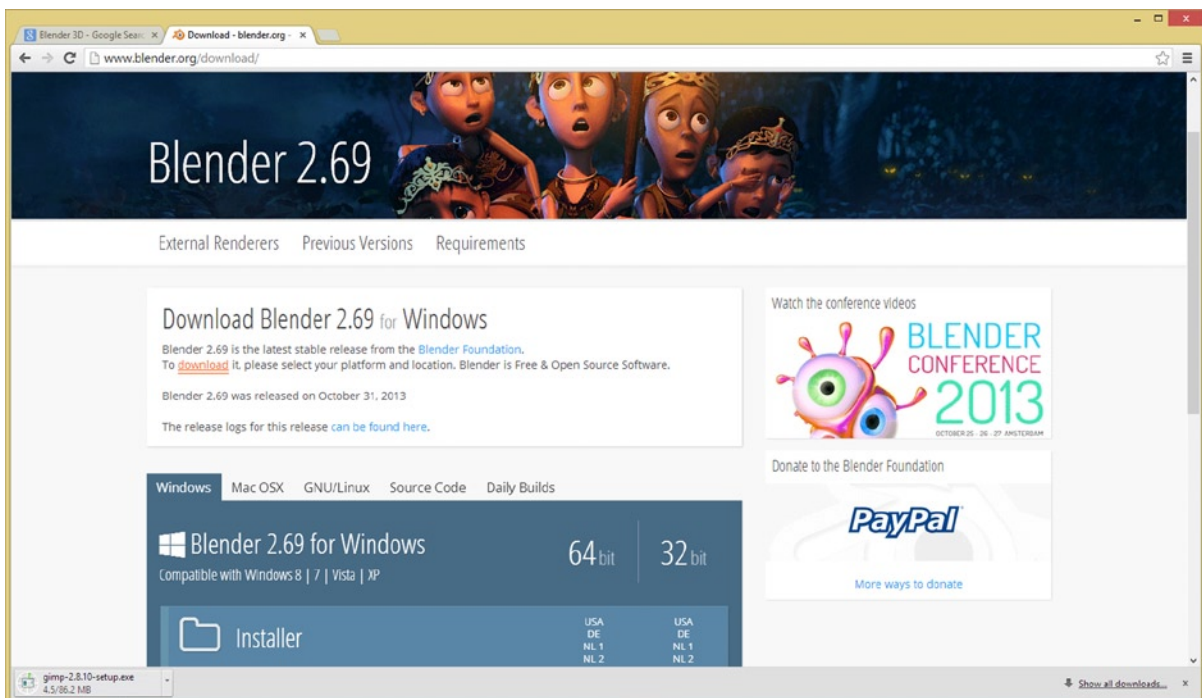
Blender 3D - Google Searc ×
Download - blender.org - ×
www.blender.org/download/

Blender 2.69

External Renderers Previous Versions Requirements

Download Blender 2.69 for Windows

Blender 2.69 is the latest stable release from the Blender Foundation. To download it, please select your platform and location. Blender is Free & Open Source Software.

Blender 2.69 was released on October 31, 2013

The release logs for this release can be found here.

Windows Mac OSX GNU/Linux Source Code Daily Builds

Blender 2.69 for Windows
Compatible with Windows 8 | 7 | Vista | XP

64 bit 32 bit

Installer

USA DE NL 1 NL 2

USA DE NL 1 NL 2

Watch the conference videos

BLENDER CONFERENCE 2013
OCTOBER 25 · 26 · 27 AMSTERDAM

Donate to the Blender Foundation

PayPal

More ways to donate

gimp-2.8.10-setup.exe
4.5/86.2 MB

Show all downloads...